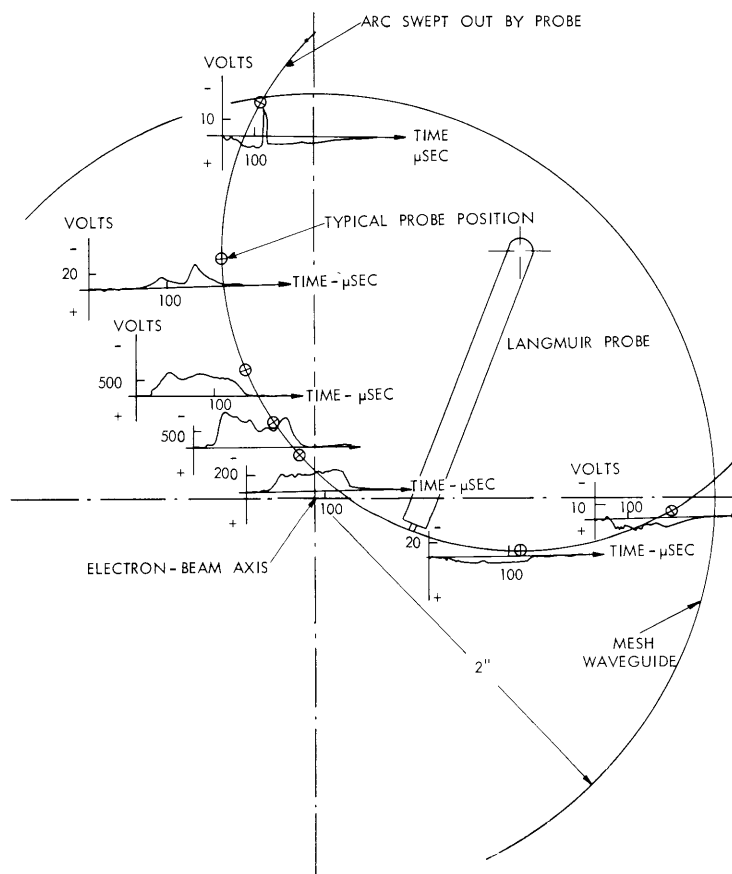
ARC SWEPT OUT BY PROBE

VOLTS
-
10
+
100
TIME
μSEC

TYPICAL PROBE POSITION

VOLTS
-
20
+
100
TIME - μSEC

LANGMUIR PROBE

VOLTS
-
500
+
100
TIME - μSEC

-
500
-

200
+
100
TIME - μSEC

VOLTS
-
10
+
100

-
20
+
100
TIME - μSEC

ELECTRON - BEAM AXIS

2"

MESH
WAVEGUIDE